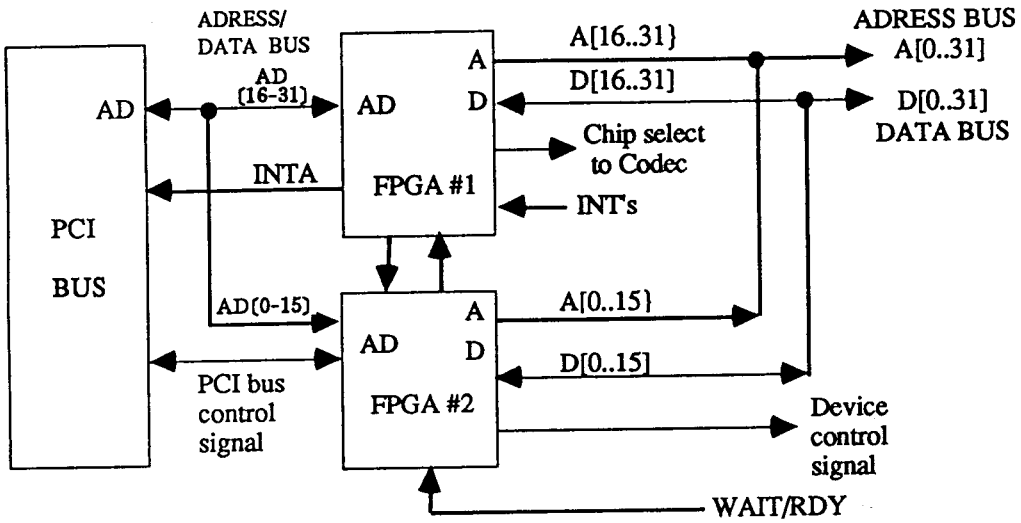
ADRESS/
DATA BUS

AD

AD
(16-31)

AD

A

D

A[16..31}

D[16..31]

ADRESS BUS
A[0..31]

D[0..31]
DATA BUS

Chip select
to Codec

INTA

FPGA #1

INT's

PCI

BUS

AD(0-15]

AD

A

D

A[0..15}

D[0..15]

PCI bus
control
signal

FPGA #2

Device
control
signal

WAIT/RDY